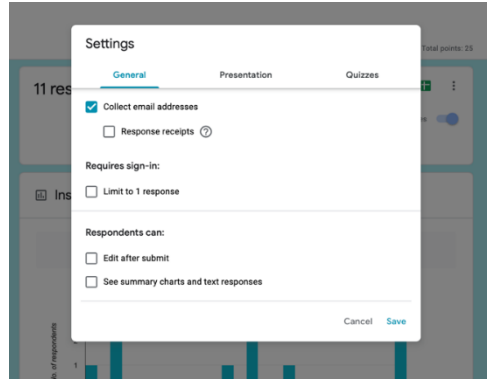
Total points: 25

11 res

Ins

Settings

General

Presentation

Quizzes

Collect email addresses

Response receipts ?

Requires sign-in:

Limit to 1 response

Respondents can:

Edit after submit

See summary charts and text responses

Cancel

Save

of respondents

1